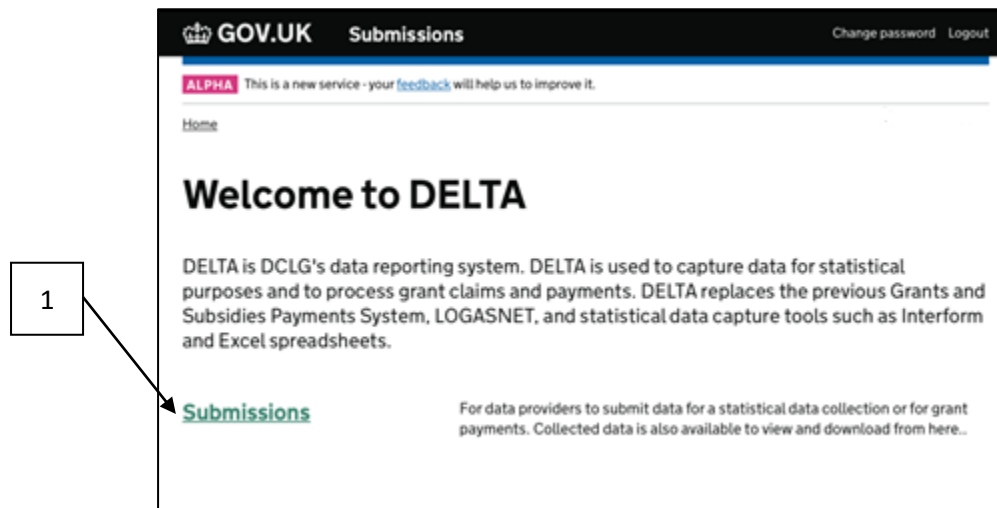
GOV.UK Submissions Change password Logout

ALPHA This is a new service - your feedback will help us to improve it.

Home

Welcome to DELTA

DELTA is DCLG's data reporting system. DELTA is used to capture data for statistical purposes and to process grant claims and payments. DELTA replaces the previous Grants and Subsidies Payments System, LOGASNET, and statistical data capture tools such as Interform and Excel spreadsheets.

1

Submissions

For data providers to submit data for a statistical data collection or for grant payments. Collected data is also available to view and download from here..